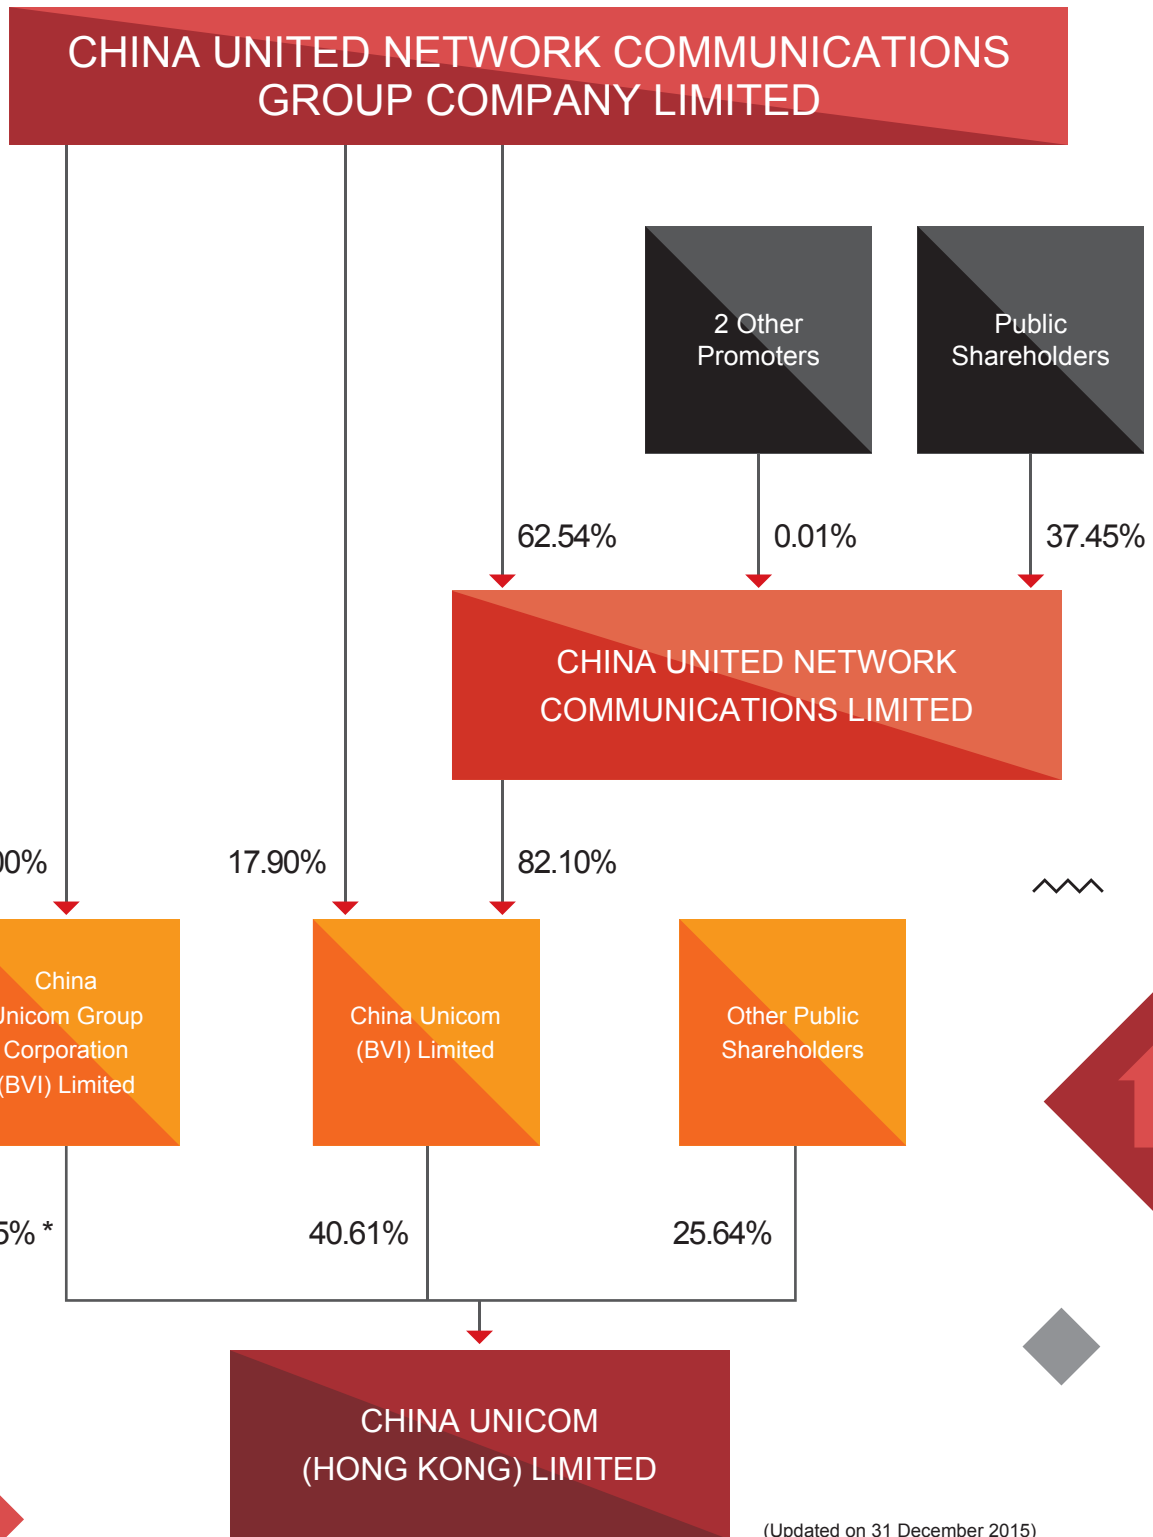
CHINA UNITED NETWORK COMMUNICATIONS GROUP COMPANY LIMITED

2 Other Promoters

Public Shareholders

62.54%

0.01%

37.45%

CHINA UNITED NETWORK COMMUNICATIONS LIMITED

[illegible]0%

17.90%

82.10%

China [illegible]nicom Group Corporation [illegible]BVI) Limited

China Unicom (BVI) Limited

Other Public Shareholders

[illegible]5% *

40.61%

25.64%

CHINA UNICOM (HONG KONG) LIMITED

(Updated on 31 December 2015)